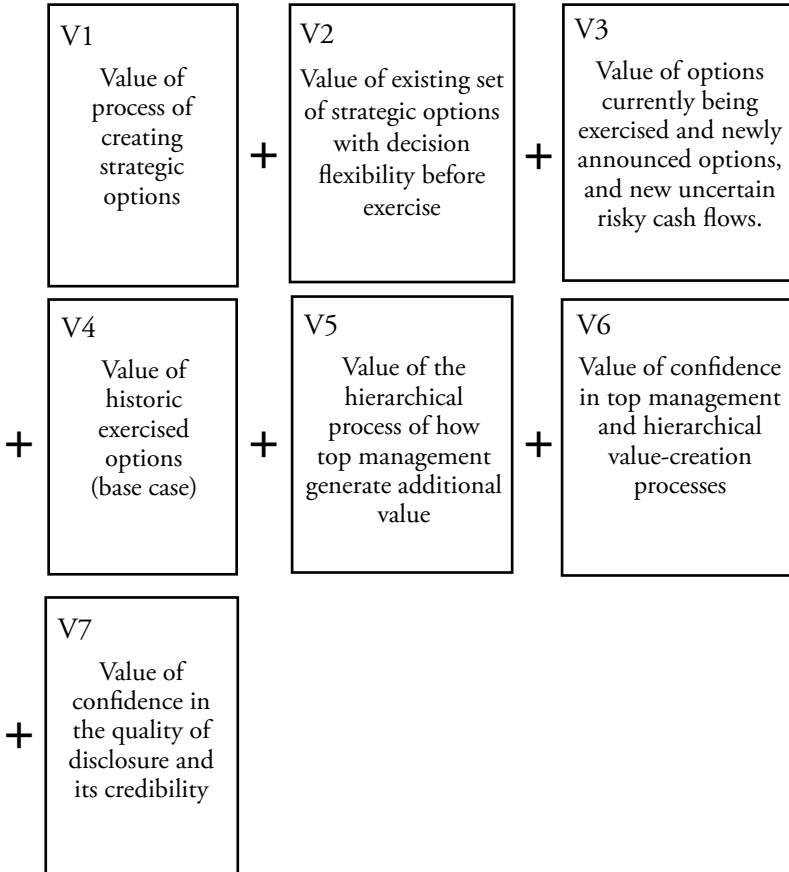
V1
Value of process of creating strategic options

+

V2
Value of existing set of strategic options with decision flexibility before exercise

+

V3
Value of options currently being exercised and newly announced options, and new uncertain risky cash flows.

+

V4
Value of historic exercised options (base case)

+

V5
Value of the hierarchical process of how top management generate additional value

+

V6
Value of confidence in top management and hierarchical value-creation processes

+

V7
Value of confidence in the quality of disclosure and its credibility